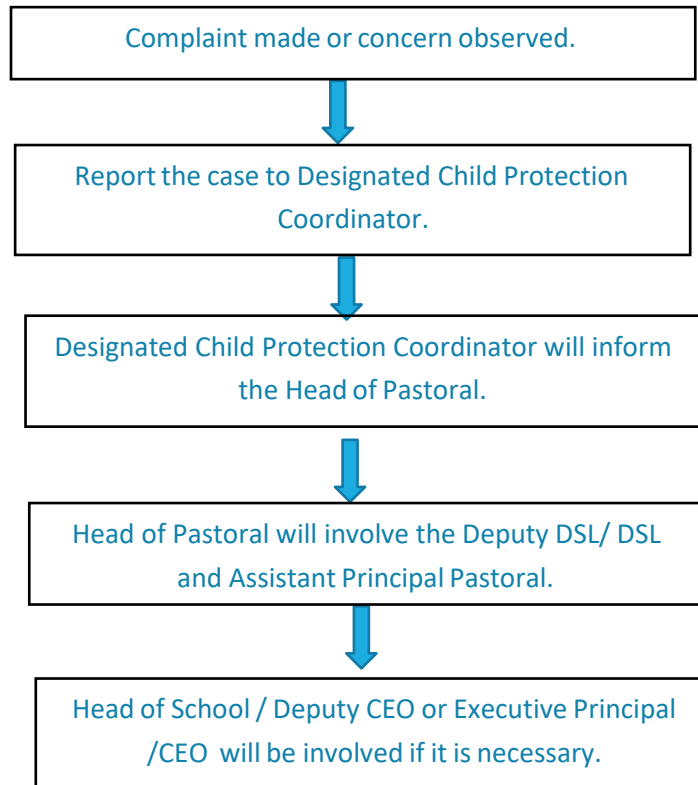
Complaint made or concern observed.

Report the case to Designated Child Protection Coordinator.

Designated Child Protection Coordinator will inform the Head of Pastoral.

Head of Pastoral will involve the Deputy DSL/ DSL and Assistant Principal Pastoral.

Head of School / Deputy CEO or Executive Principal /CEO will be involved if it is necessary.